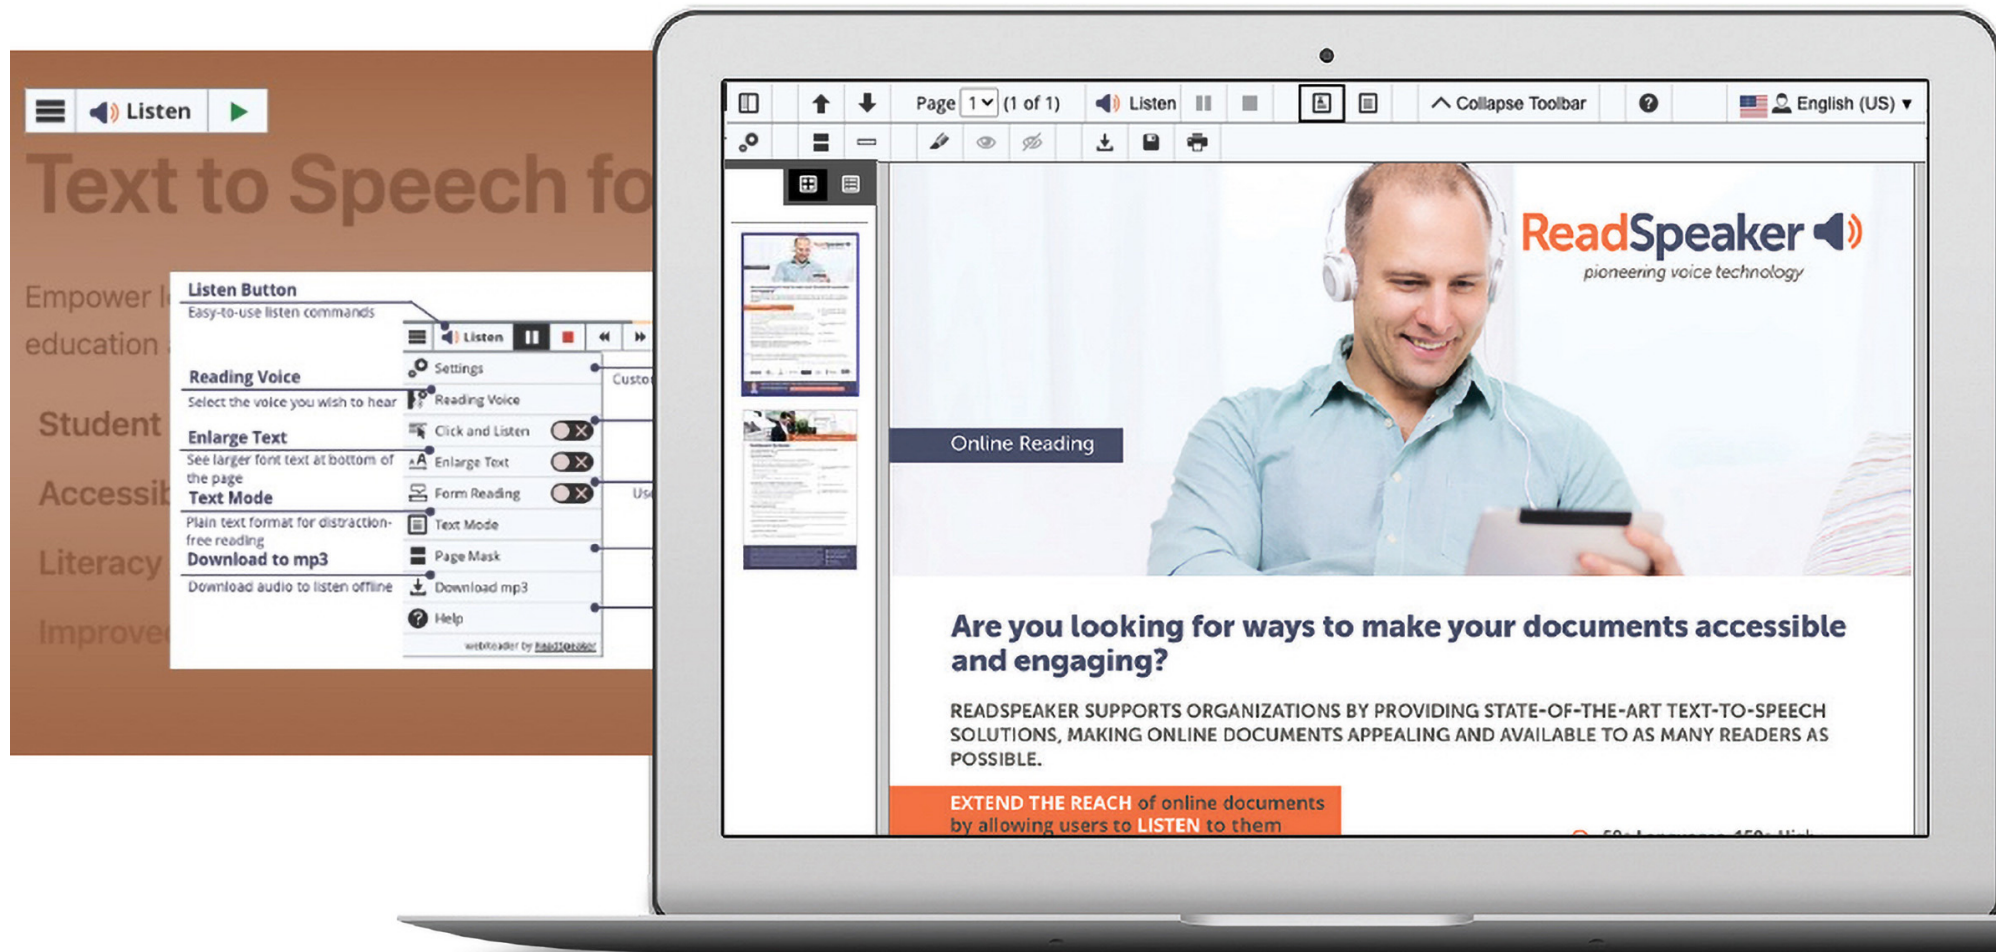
Listen

Text to Speech fo

Empower l
education

Student

Accessib

Literacy

Improve

Listen Button
Easy-to-use listen commands

Listen

Reading Voice
Select the voice you wish to hear

Enlarge Text
See larger font text at bottom of the page

Text Mode
Plain text format for distraction-free reading

Download to mp3
Download audio to listen offline

Settings
Reading Voice
Click and Listen
Enlarge Text
Form Reading
Text Mode
Page Mask
Download mp3
Help
webReader by ReadSpeaker

Custo
Us

Page 1 (1 of 1) Listen Collapse Toolbar English (US)

ReadSpeaker
pioneering voice technology

Online Reading

Are you looking for ways to make your documents accessible and engaging?

READSPEAKER SUPPORTS ORGANIZATIONS BY PROVIDING STATE-OF-THE-ART TEXT-TO-SPEECH SOLUTIONS, MAKING ONLINE DOCUMENTS APPEALING AND AVAILABLE TO AS MANY READERS AS POSSIBLE.

EXTEND THE REACH of online documents by allowing users to LISTEN to them

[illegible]